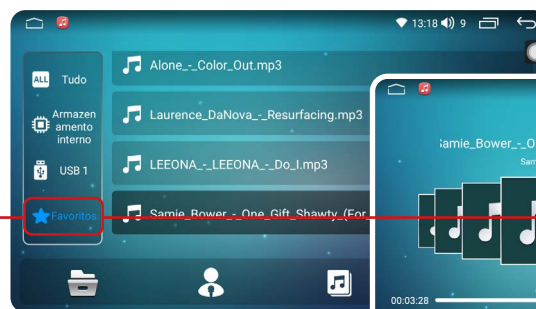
13:18 9

ALL Tudo

Armazenamento interno

USB 1

Favoritos

Alone_-_Color_Out.mp3

Laurence_DaNova_-_Resurfacing.mp3

LEEONA_-_LEEONA_-_Do_I.mp3

Samie_Bower_-_One_Gift_Shawty_(For

;amie_Bower_-_O

Sam

00:03:28